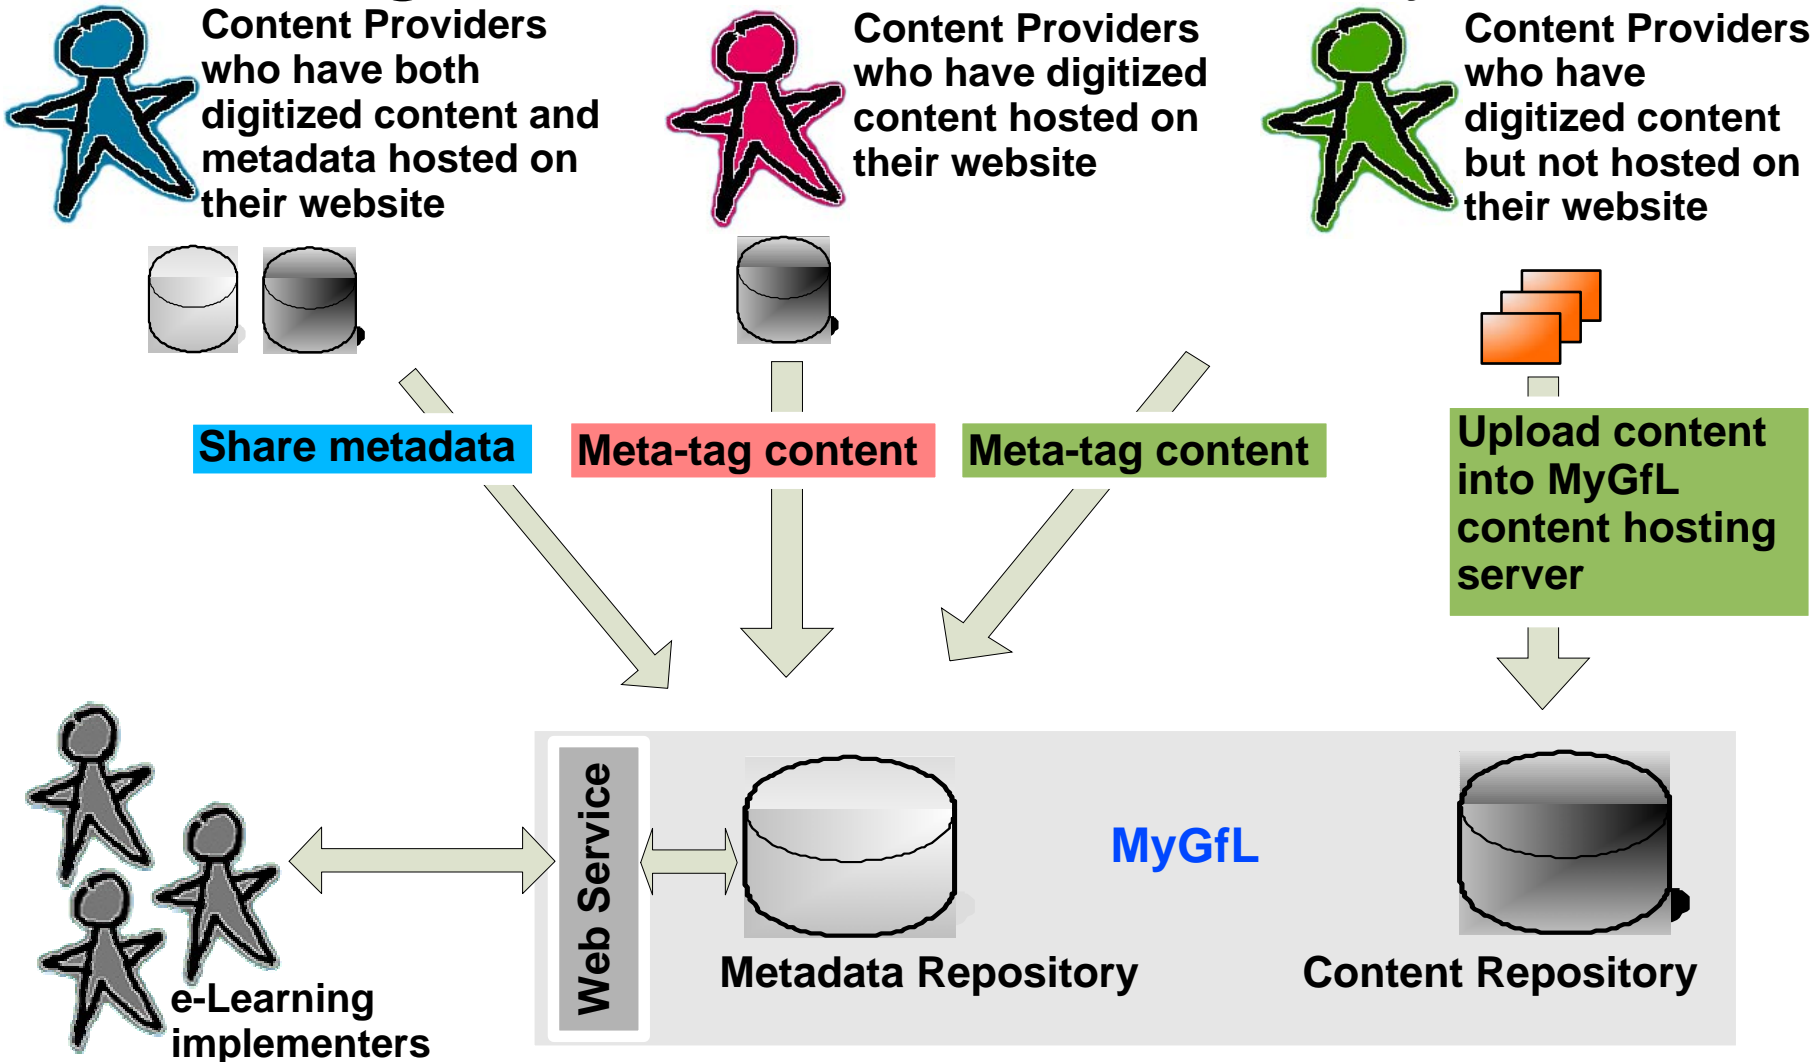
Content Providers who have both digitized content and metadata hosted on their website

Content Providers who have digitized content hosted on their website

Content Providers who have digitized content but not hosted on their website

Share metadata

Meta-tag content

Meta-tag content

Upload content into MyGfL content hosting server

Web Service

MyGfL

Metadata Repository

Content Repository

e-Learning implementers